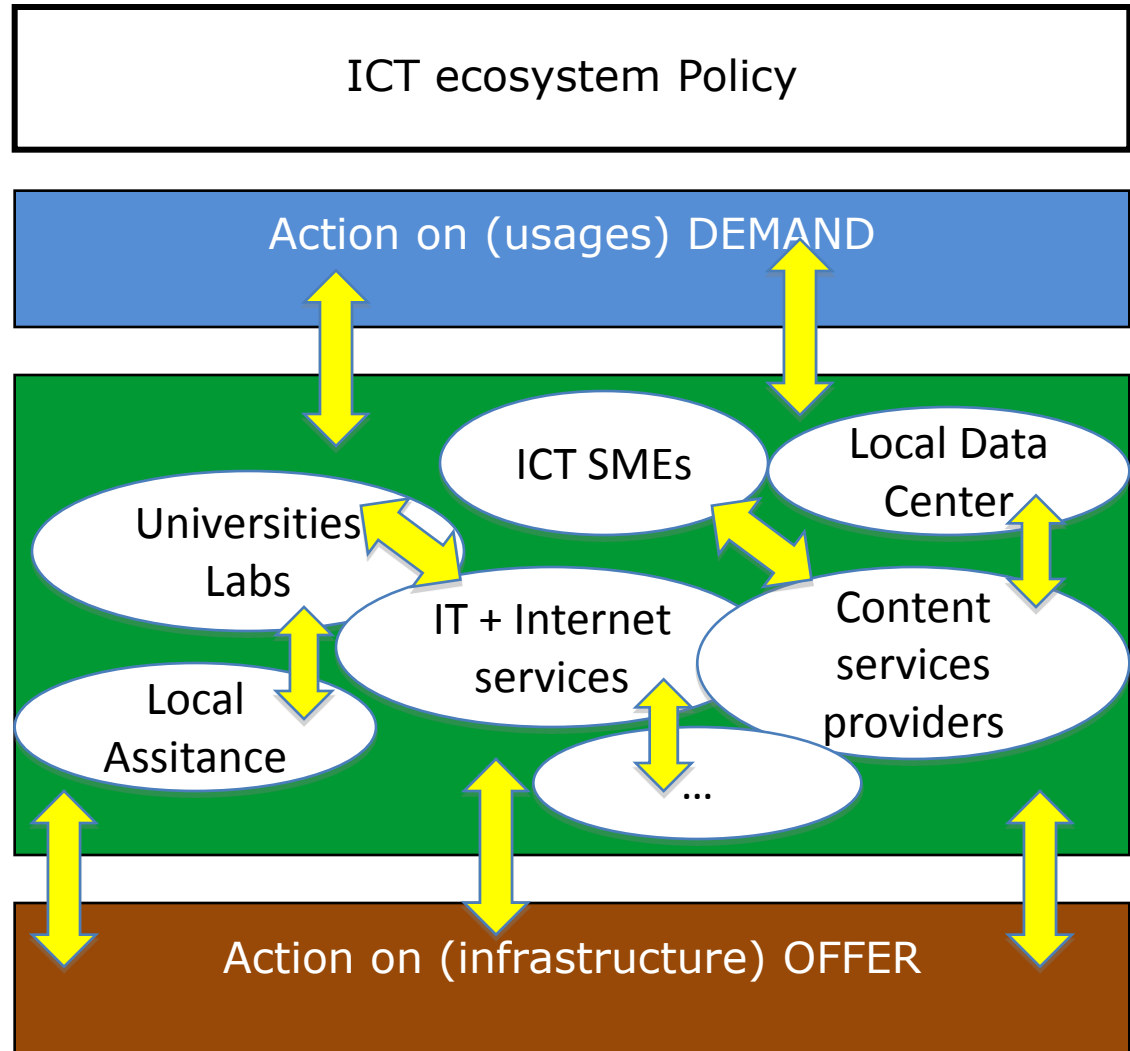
ICT ecosystem Policy

Action on (usages) DEMAND

ICT SMEs

Local Data Center

Universities Labs

IT + Internet services

Content services providers

Local Assitance

…

Action on (infrastructure) OFFER